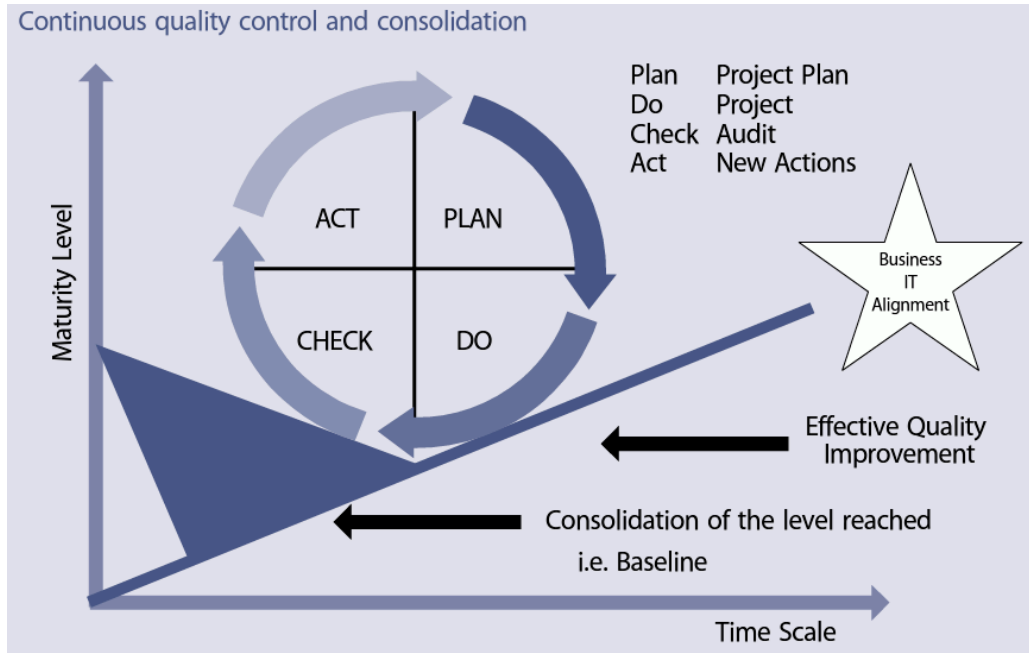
Continuous quality control and consolidation

| Plan | Project Plan |
|---|---|
| Do | Project |
| Check | Audit |
| Act | New Actions |

ACT

PLAN

CHECK

DO

Maturity Level

Business IT Alignment

Effective Quality Improvement

Consolidation of the level reached i.e. Baseline

Time Scale